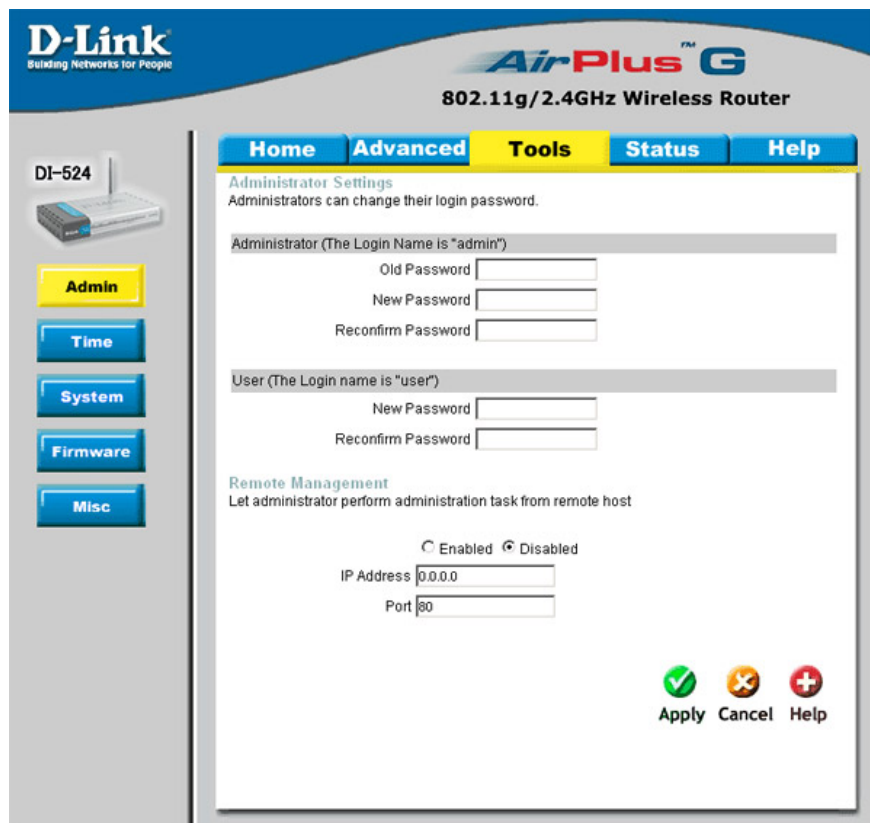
D-Link
Building Networks for People

AirPlus™ G
802.11g/2.4GHz Wireless Router

DI-524

Home Advanced Tools Status Help

Admin
Time
System
Firmware
Misc

Administrator Settings
Administrators can change their login password.

Administrator (The Login Name is "admin")
Old Password
New Password
Reconfirm Password

User (The Login name is "user")
New Password
Reconfirm Password

Remote Management
Let administrator perform administration task from remote host

Enabled Disabled
IP Address 0.0.0.0
Port 80

Apply Cancel Help